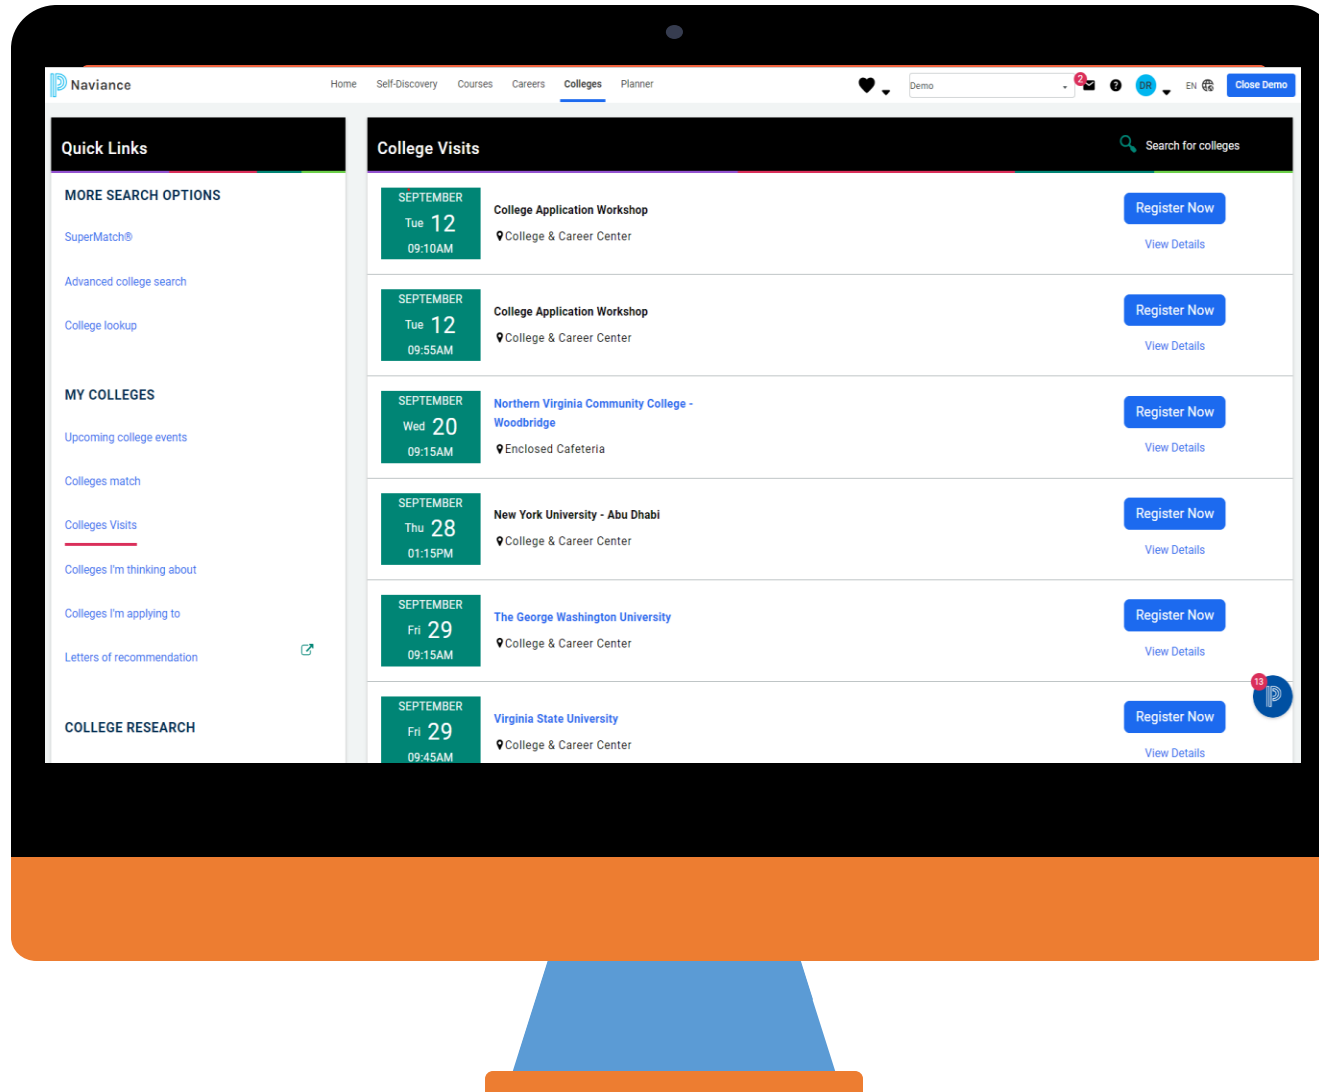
Naviance

Home Self-Discovery Courses Careers Colleges Planner

Demo

2

DR

EN

Close Demo

Quick Links

MORE SEARCH OPTIONS

SuperMatch®

Advanced college search

College lookup

MY COLLEGES

Upcoming college events

Colleges match

Colleges Visits

Colleges I'm thinking about

Colleges I'm applying to

Letters of recommendation

COLLEGE RESEARCH

College Visits

Search for colleges

SEPTEMBER Tue 12 09:10AM
College Application Workshop
College & Career Center
Register Now
View Details

SEPTEMBER Tue 12 09:55AM
College Application Workshop
College & Career Center
Register Now
View Details

SEPTEMBER Wed 20 09:15AM
Northern Virginia Community College - Woodbridge
Enclosed Cafeteria
Register Now
View Details

SEPTEMBER Thu 28 01:15PM
New York University - Abu Dhabi
College & Career Center
Register Now
View Details

SEPTEMBER Fri 29 09:15AM
The George Washington University
College & Career Center
Register Now
View Details

SEPTEMBER Fri 29 09:45AM
Virginia State University
College & Career Center
Register Now
View Details

13